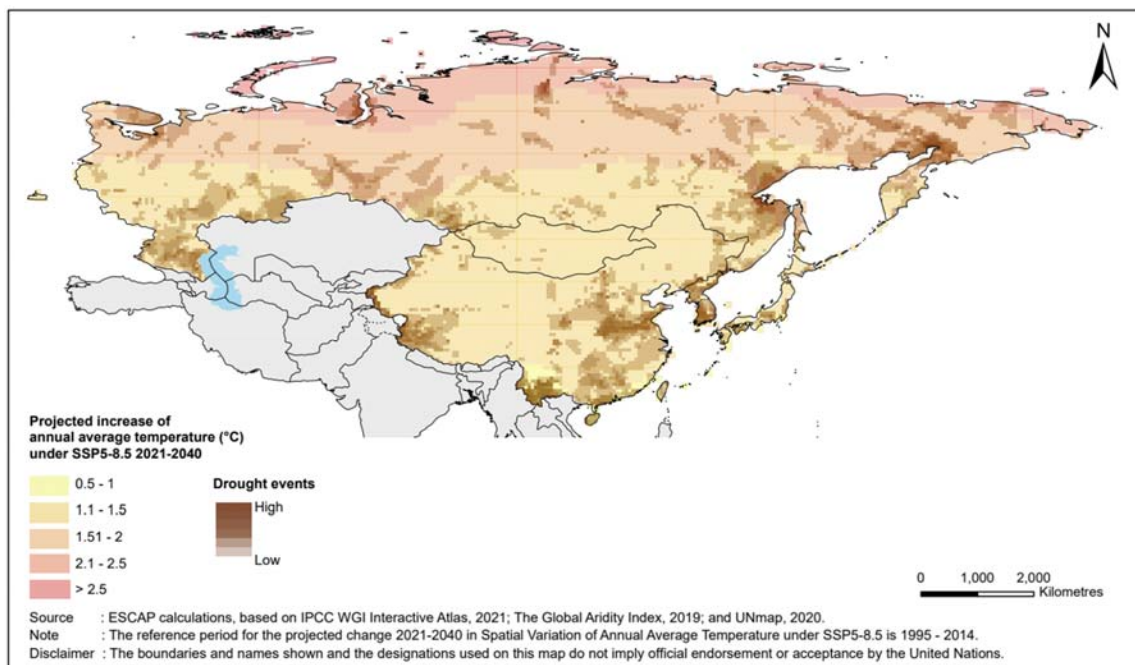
N

Projected increase of annual average temperature (°C) under SSP5-8.5 2021-2040

0.5 - 1
1.1 - 1.5
1.51 - 2
2.1 - 2.5
> 2.5

Drought events
High
Low

0 1,000 2,000
Kilometres

Source : ESCAP calculations, based on IPCC WGI Interactive Atlas, 2021; The Global Aridity Index, 2019; and UNmap, 2020.
Note : The reference period for the projected change 2021-2040 in Spatial Variation of Annual Average Temperature under SSP5-8.5 is 1995 - 2014.
Disclaimer : The boundaries and names shown and the designations used on this map do not imply official endorsement or acceptance by the United Nations.